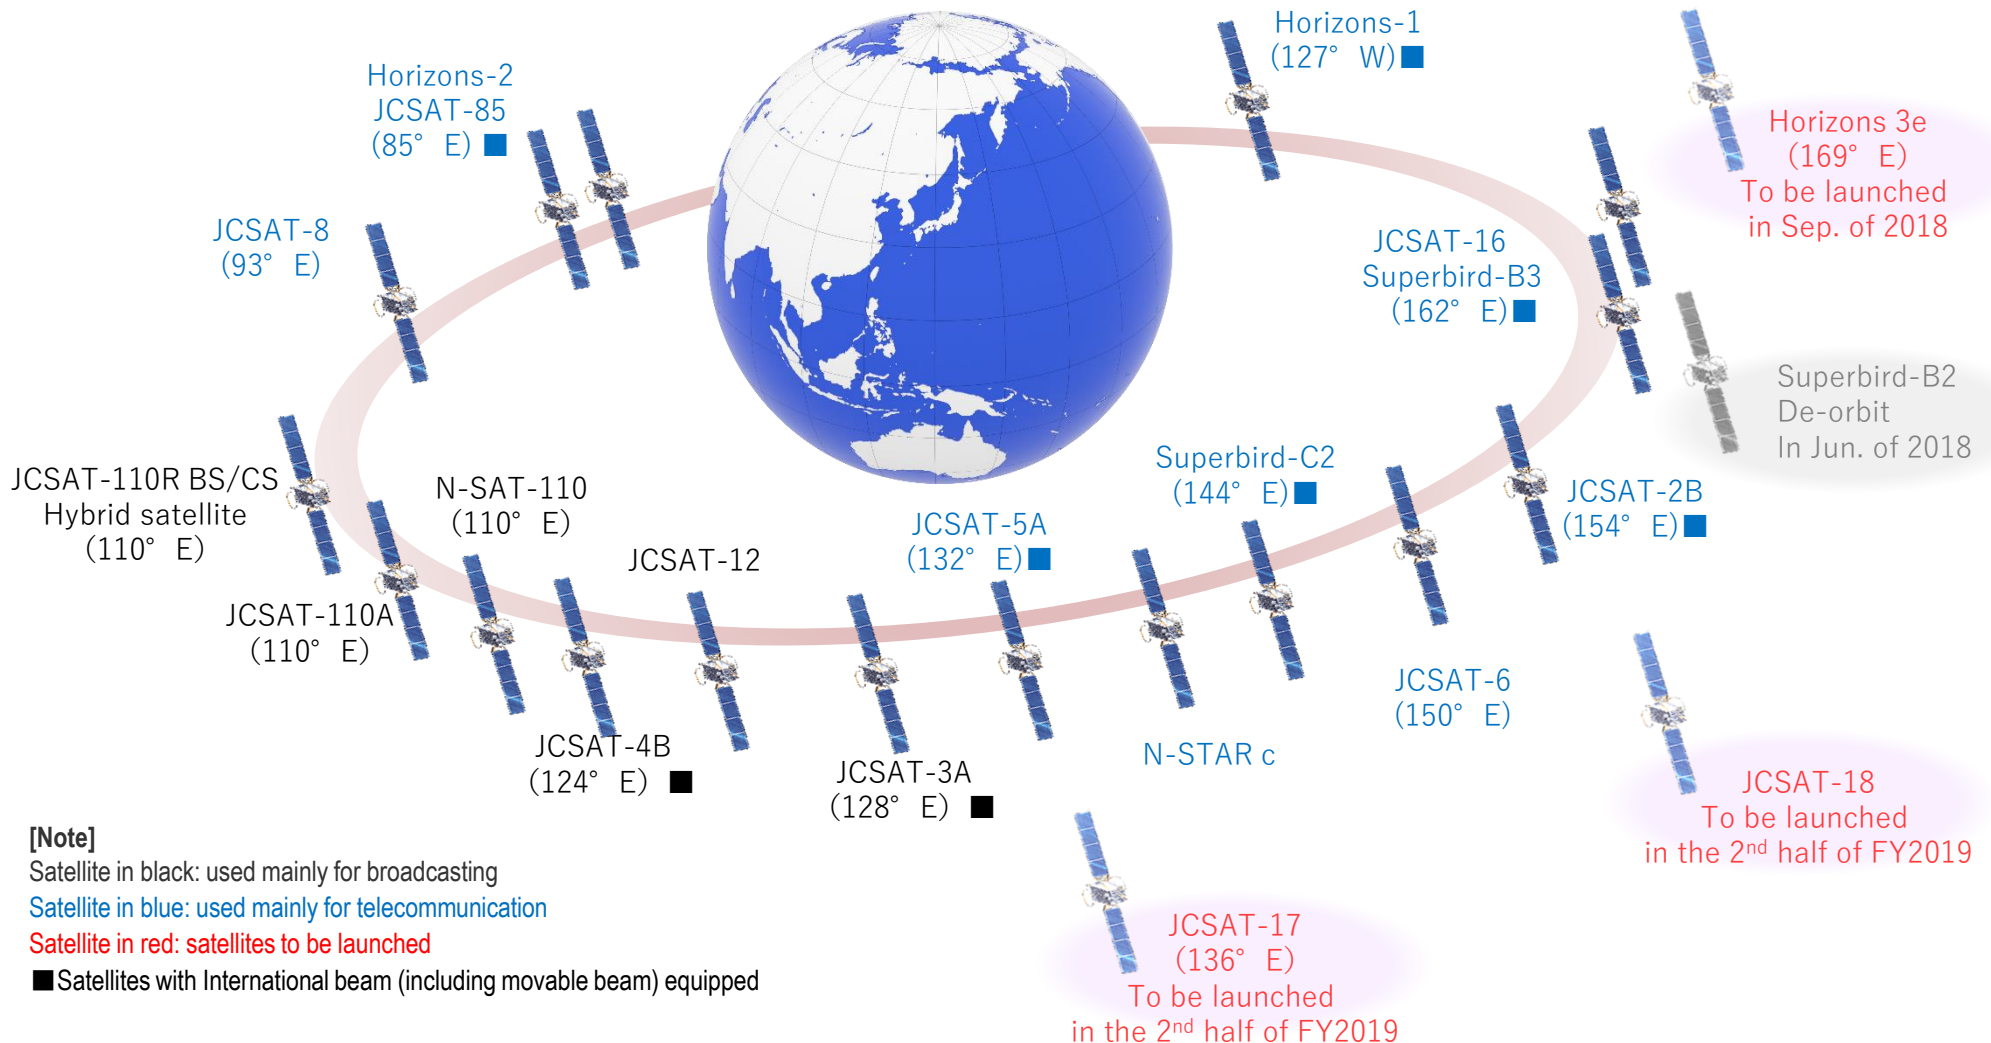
Horizons-1
(127° W)■

Horizons-2
JCSAT-85
(85° E) ■

Horizons 3e
(169° E)
To be launched
in Sep. of 2018

JCSAT-8
(93° E)

JCSAT-16
Superbird-B3
(162° E)■

Superbird-B2
De-orbit
In Jun. of 2018

JCSAT-110R BS/CS
Hybrid satellite
(110° E)

N-SAT-110
(110° E)

Superbird-C2
(144° E)■

JCSAT-2B
(154° E)■

JCSAT-5A
(132° E)■

JCSAT-12

JCSAT-110A
(110° E)

JCSAT-6
(150° E)

JCSAT-4B
(124° E) ■

JCSAT-3A
(128° E) ■

N-STAR c

JCSAT-18
To be launched
in the 2$^{nd}$ half of FY2019

[Note]
Satellite in black: used mainly for broadcasting
Satellite in blue: used mainly for telecommunication
Satellite in red: satellites to be launched
■Satellites with International beam (including movable beam) equipped

JCSAT-17
(136° E)
To be launched
in the 2$^{nd}$ half of FY2019